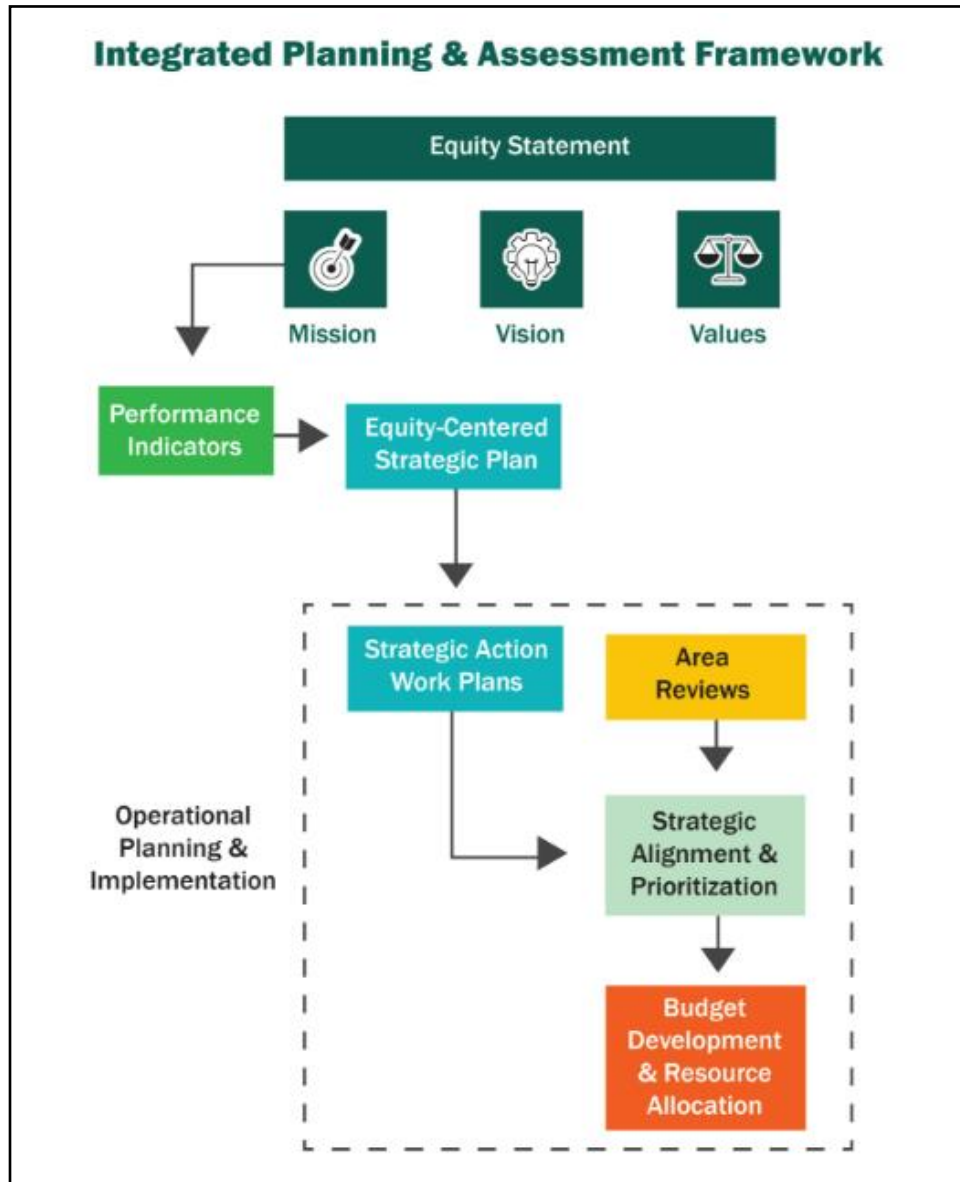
Integrated Planning & Assessment Framework

Equity Statement

Mission

Vision

Values

Performance Indicators

Equity-Centered Strategic Plan

Strategic Action Work Plans

Area Reviews

Operational Planning & Implementation

Strategic Alignment & Prioritization

Budget Development & Resource Allocation